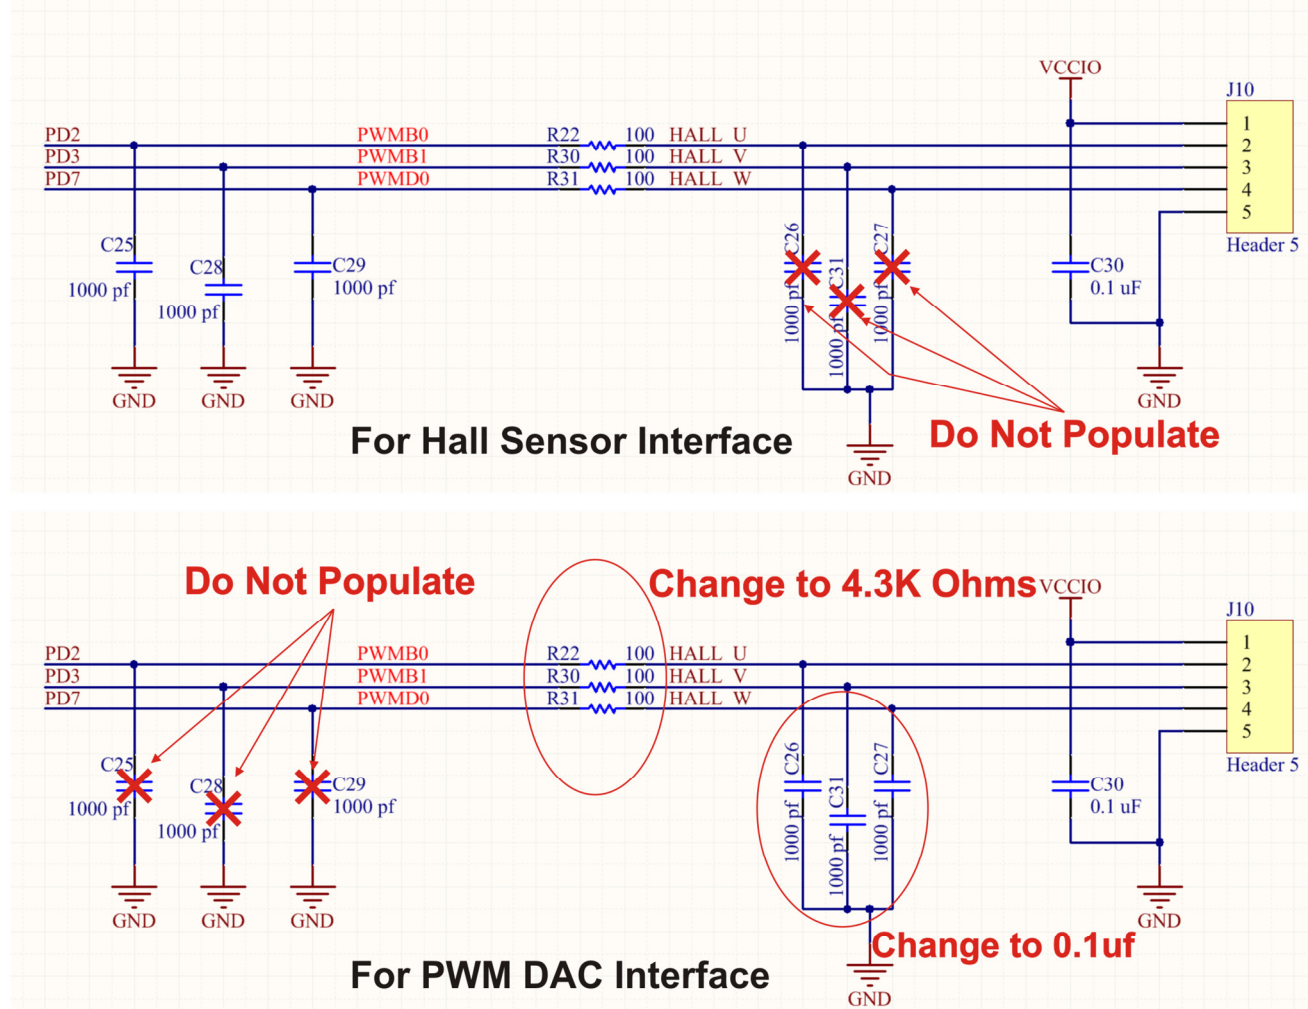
VCCIO

J10

PD2
PD3
PD7

PWMB0
PWMB1
PWMD0

R22 100 HALL U
R30 100 HALL V
R31 100 HALL W

1
2
3
4
5
Header 5

C25
1000 pf

C28
1000 pf

C29
1000 pf

C26
1000 pf

C31
1000 pf

C27
1000 pf

C30
0.1 uF

GND GND GND GND GND

For Hall Sensor Interface

Do Not Populate

Do Not Populate

Change to 4.3K Ohms

VCCIO

J10

PD2
PD3
PD7

PWMB0
PWMB1
PWMD0

R22 100 HALL U
R30 100 HALL V
R31 100 HALL W

1
2
3
4
5
Header 5

C25
1000 pf

C28
1000 pf

C29
1000 pf

C26
1000 pf

C31
1000 pf

C27
1000 pf

C30
0.1 uF

GND GND GND GND

Change to 0.1uf

For PWM DAC Interface

GND